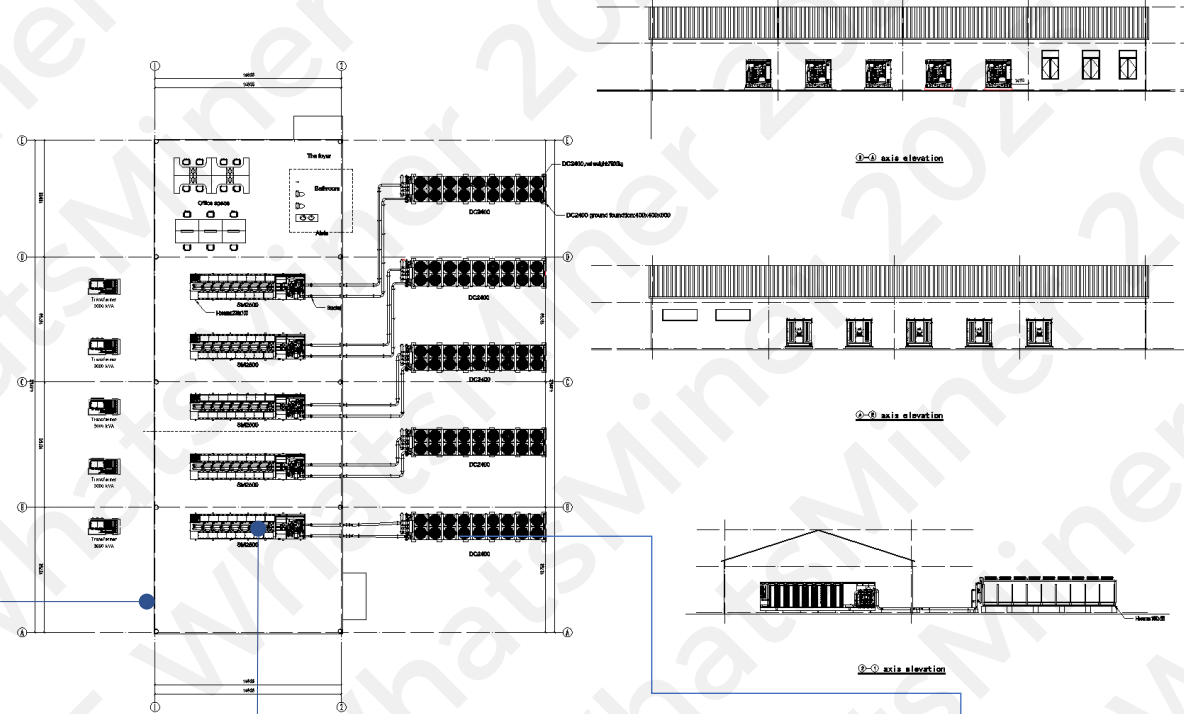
①
②
Ⓔ
Ⓓ
Ⓒ
Ⓑ
Ⓐ
Ⓔ
Ⓓ
Ⓒ
Ⓑ
Ⓐ
The foyer
Bathroom
Aisle
Office space
DC2400,net weight7600kg
DC2400
DC2400 ground foundation:4300x400x300
DC2400
DC2400
DC2400
DC2400
Transformer 3000 kVA
Transformer 3000 kVA
Transformer 3000 kVA
Transformer 3000 kVA
Transformer 3000 kVA
SM2600
SM2600
SM2600
SM2600
SM2600
Hasse:DN100
Inside
①
②
Ⓔ-Ⓐ axis elevation
Ⓐ-Ⓔ axis elevation
②-① axis elevation
Hasse:DN125